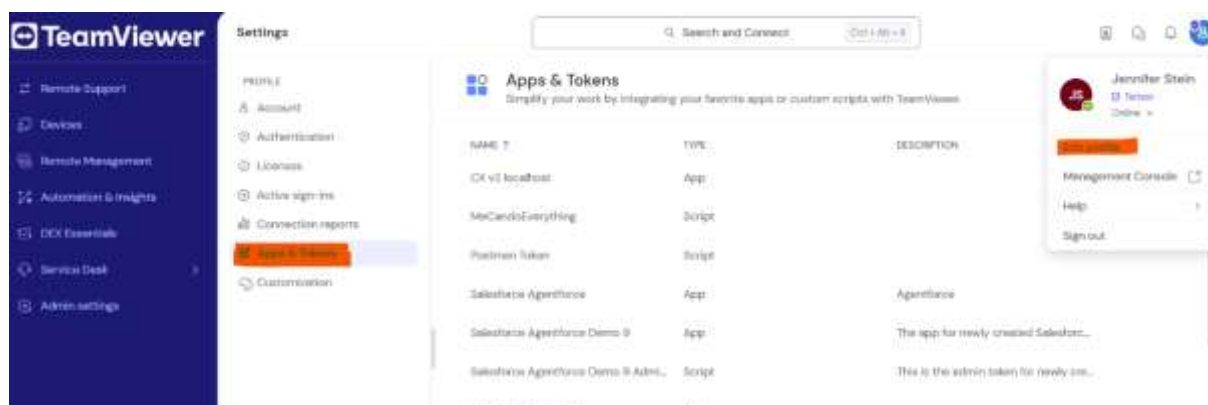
TeamViewer

Remote Support
Devices
Remote Management
Automation & Insights
DEX Essentials
Service Desk
Admin settings

Settings

PROFILE
Account
Authentication
Licenses
Active sign-ins
Connection reports
Apps & Tokens
Customization

Search and Connect Ctrl+Alt+X

Apps & Tokens
Simplify your work by integrating your favorite apps or custom scripts with TeamViewer

| NAME | TYPE | DESCRIPTION |
|---|---|---|
| CX v3 localhost | App | |
| MeCanDoEverything | Script | |
| Postman Token | Script | |
| Salesforce Agentforce | App | Agentforce |
| Salesforce Agentforce Demo 9 | App | The app for newly created Salesforc... |
| Salesforce Agentforce Demo 9 Admi... | Script | This is the admin token for newly cre... |

JS
Jennifer Stein
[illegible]
Online
Edit profile
Management Console
Help
Sign out